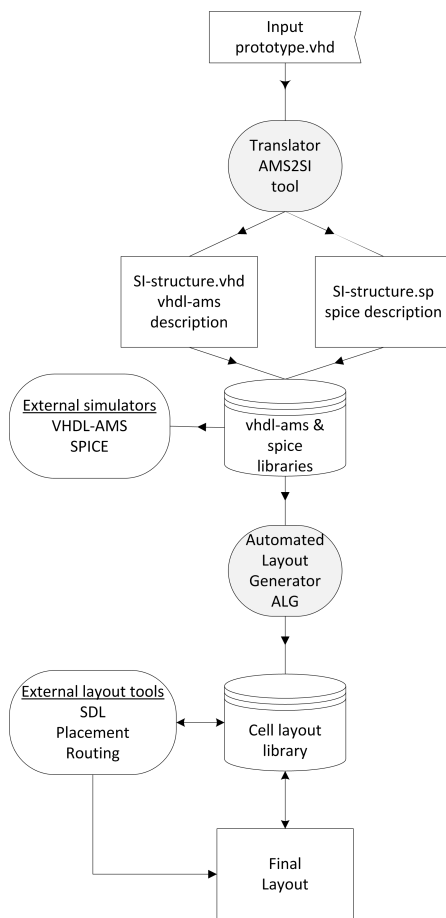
Input
prototype.vhd

Translator
AMS2SI
tool

SI-structure.vhd
vhdl-ams
description

SI-structure.sp
spice description

External simulators
VHDL-AMS
SPICE

vhdl-ams &
spice
libraries

Automated
Layout
Generator
ALG

External layout tools
SDL
Placement
Routing

Cell layout
library

Final
Layout